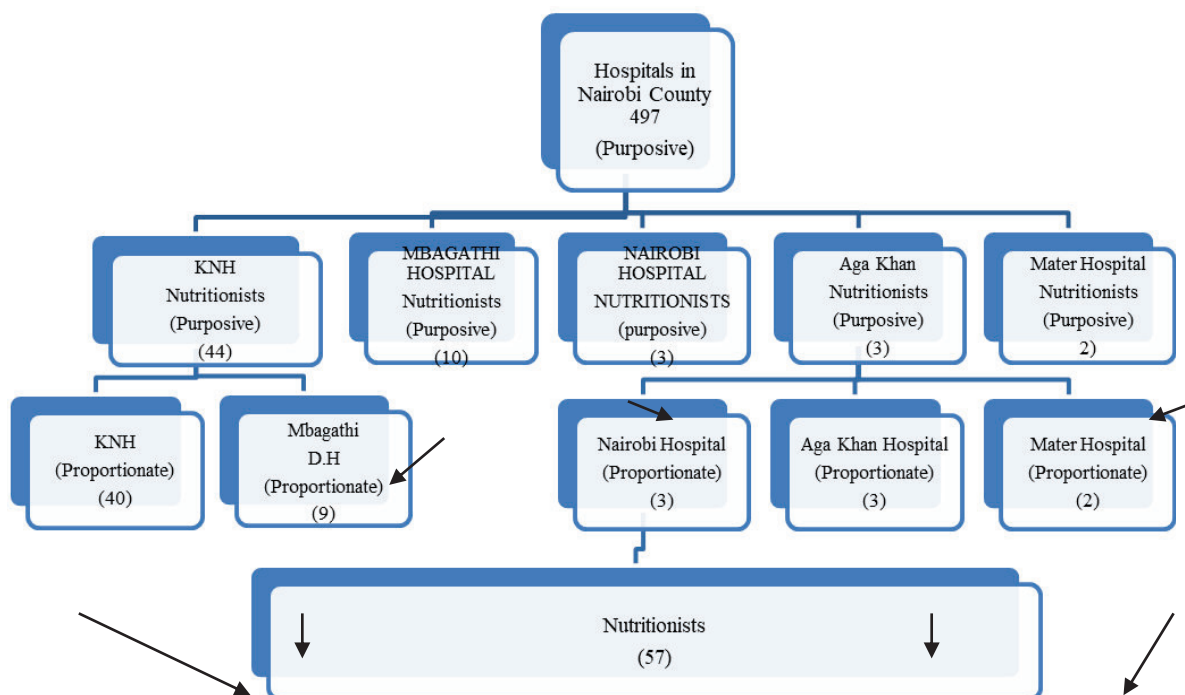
Hospitals in Nairobi County 497 (Purposive)

KNH Nutritionists (Purposive) (44)

MBAGATHI HOSPITAL Nutritionists (Purposive) (10)

NAIROBI HOSPITAL NUTRITIONISTS (purposive) (3)

Aga Khan Nutritionists (Purposive) (3)

Mater Hospital Nutritionists (Purposive) 2)

KNH (Proportionate) (40)

Mbagathi D.H (Proportionate) (9)

Nairobi Hospital (Proportionate) (3)

Aga Khan Hospital (Proportionate) (3)

Mater Hospital (Proportionate) (2)

Nutritionists (57)